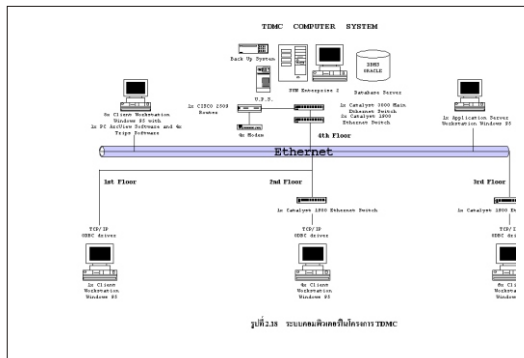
TDMC COMPUTER SYSTEM

Back Up System

U.P.S.

SUN Enterprise 2

Database Server

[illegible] ORACLE

8x Client Workstation Windows 95 with 1x PC ArcView Software and 4x Tripe Software

1x CISCO 2500 Router

4x Modem

2x Catalyst 3000 Main Ethernet Switch
2x Catalyst 1900 Ethernet Switch

4th Floor

1x Application Server Workstation Windows 95

Ethernet

1st Floor

2nd Floor

3rd Floor

1x Catalyst 1900 Ethernet Switch

1x Catalyst 1900 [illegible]

TCP/IP ODBC driver

TCP/IP ODBC driver

TCP/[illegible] ODBC driv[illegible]

1x Client Workstation Windows 95

4x Client Workstation Windows 95

8x Client Workstation Window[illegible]

รูปที่2.18 ระบบคอมพิวเตอร์ในโครงการ TDMC